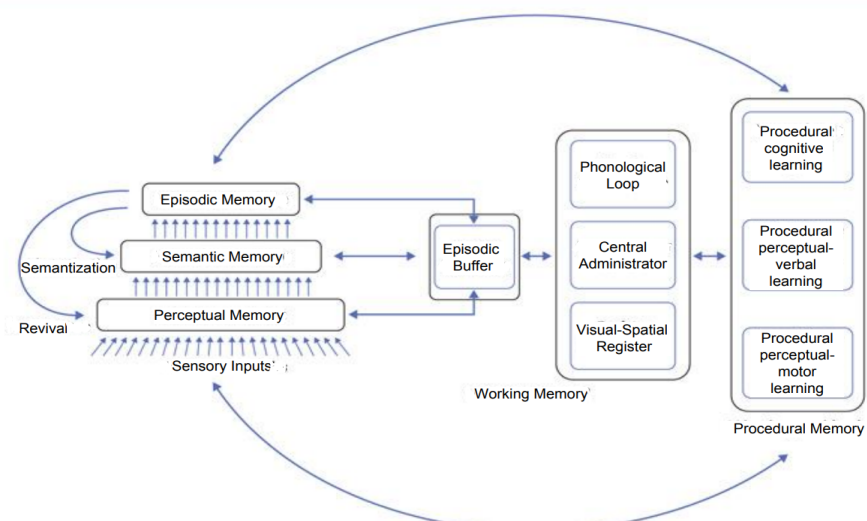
Episodic Memory

Semantization

Semantic Memory

Revival

Perceptual Memory

Sensory Inputs

Episodic Buffer

Phonological Loop

Central Administrator

Visual-Spatial Register

Working Memory

Procedural cognitive learning

Procedural perceptual-verbal learning

Procedural perceptual-motor learning

Procedural Memory